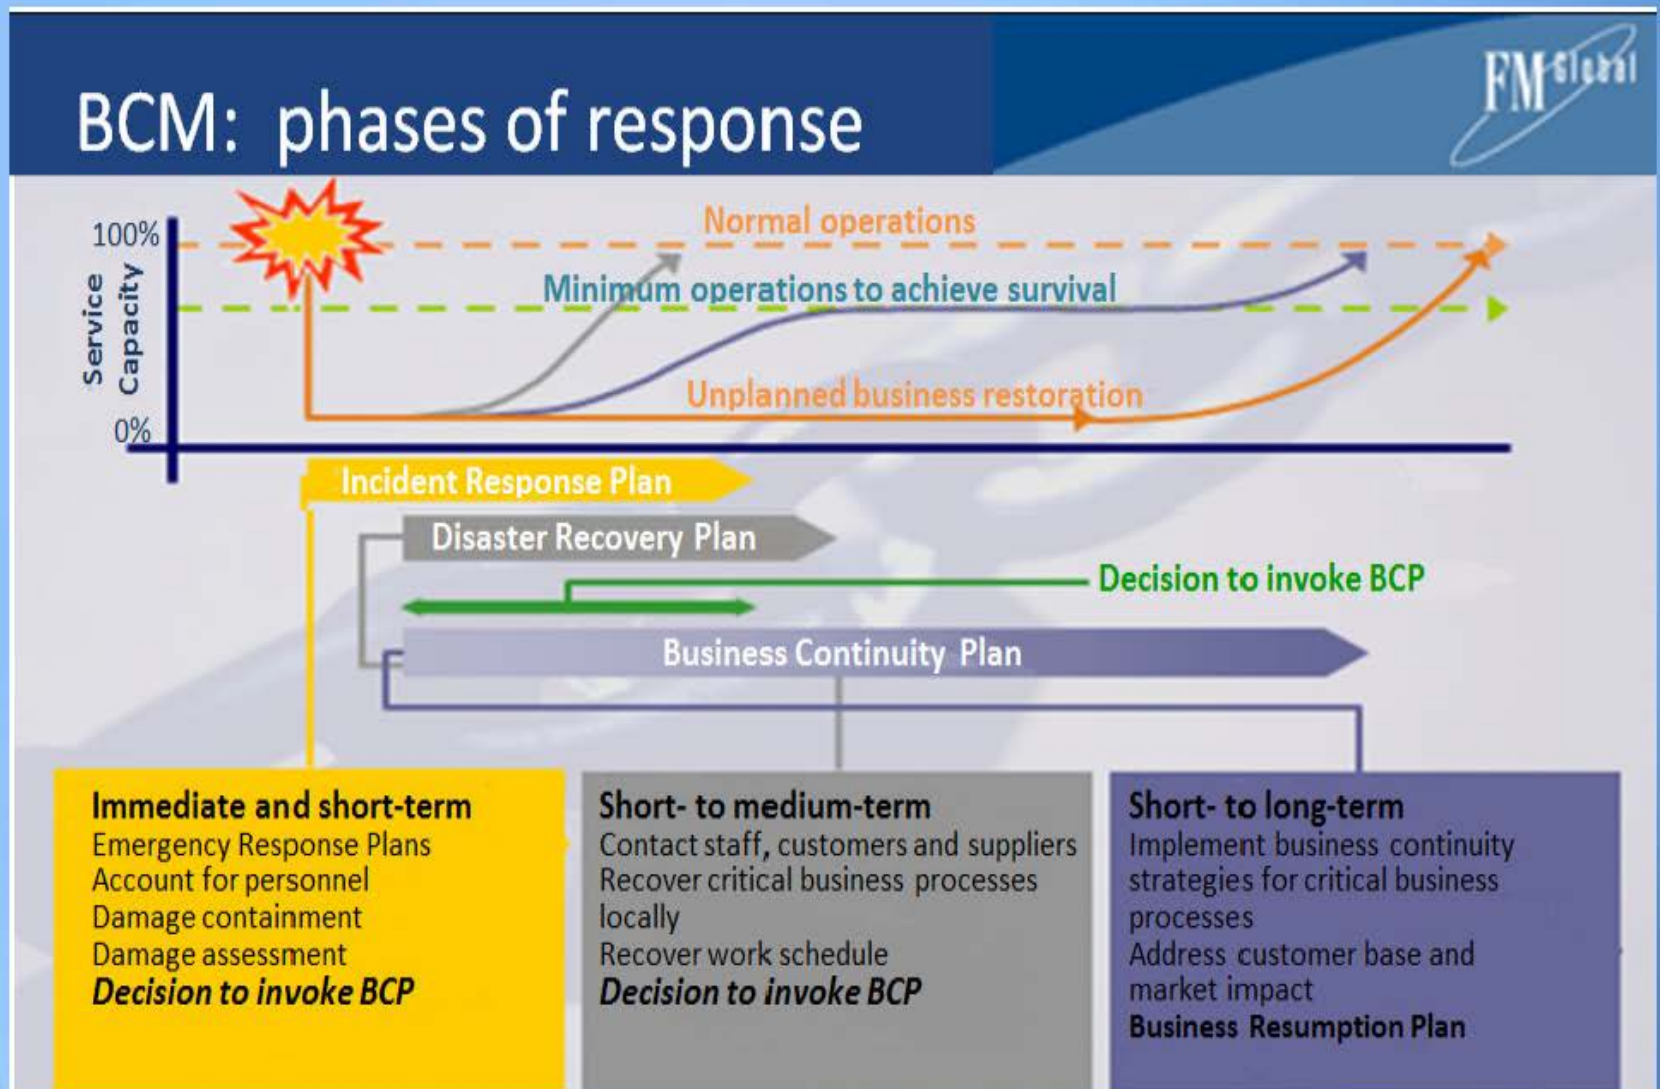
BCM: phases of response

FM Global

100%

Service Capacity

0%

Normal operations

Minimum operations to achieve survival

Unplanned business restoration

Incident Response Plan

Disaster Recovery Plan

Decision to invoke BCP

Business Continuity Plan

**Immediate and short-term**
Emergency Response Plans
Account for personnel
Damage containment
Damage assessment
*Decision to invoke BCP*

**Short- to medium-term**
Contact staff, customers and suppliers
Recover critical business processes locally
Recover work schedule
*Decision to invoke BCP*

**Short- to long-term**
Implement business continuity strategies for critical business processes
Address customer base and market impact
**Business Resumption Plan**